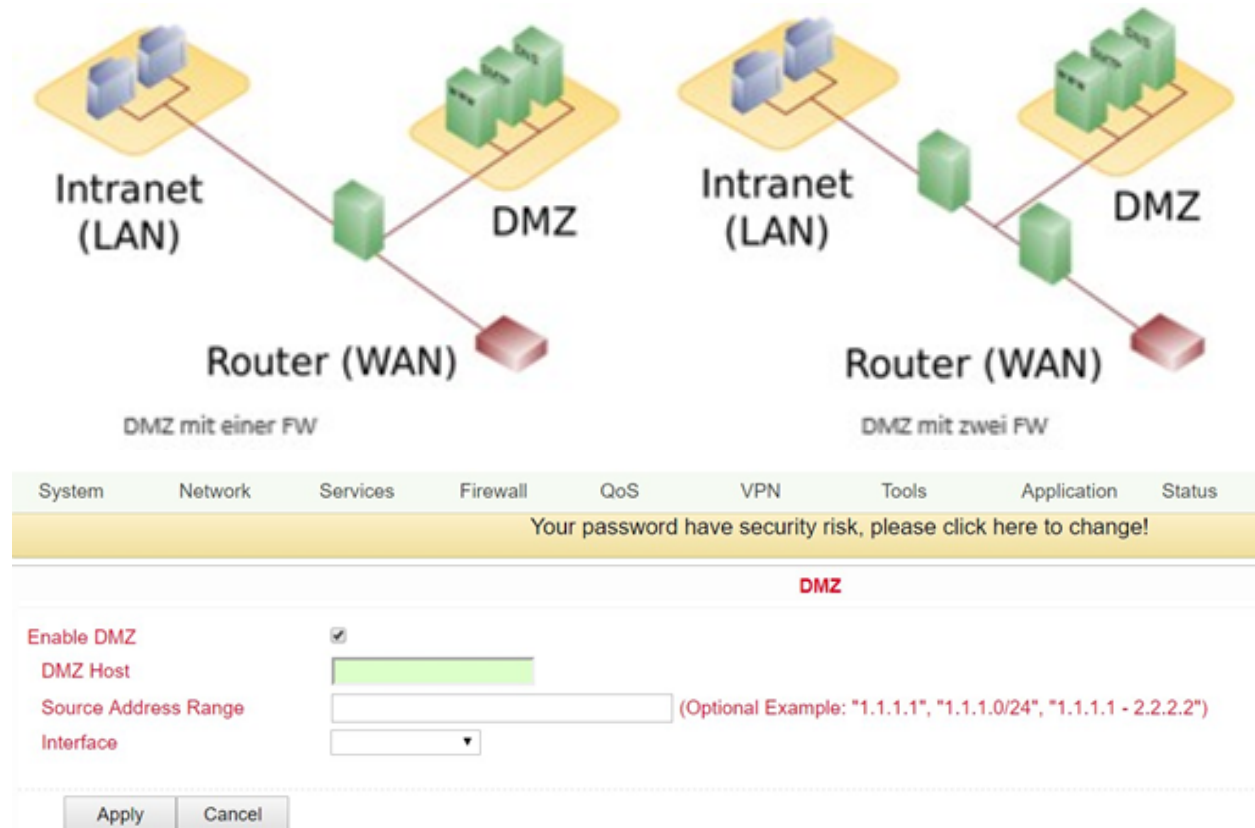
Intranet (LAN)

DMZ

Router (WAN)

DMZ mit einer FW

Intranet (LAN)

DMZ

Router (WAN)

DMZ mit zwei FW

System Network Services Firewall QoS VPN Tools Application Status

Your password have security risk, please click here to change!

DMZ

Enable DMZ

DMZ Host

Source Address Range (Optional Example: "1.1.1.1", "1.1.1.0/24", "1.1.1.1 - 2.2.2.2")

Interface

Apply Cancel